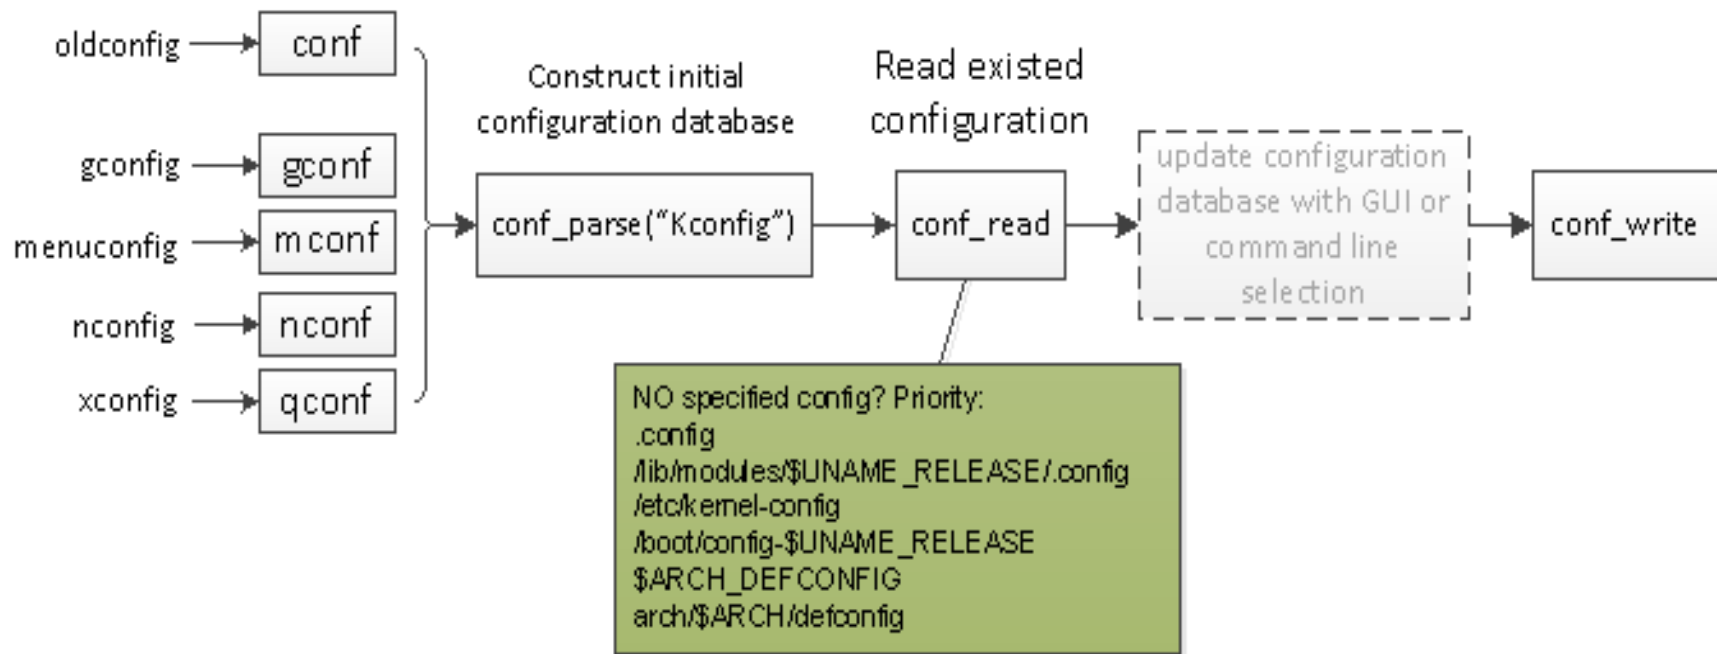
oldconfig conf

gconfig gconf

menuconfig mconf

nconfig nconf

xconfig qconf

Construct initial configuration database

conf_parse("Kconfig")

Read existed configuration

conf_read

update configuration database with GUI or command line selection

conf_write

NO specified config? Priority:
.config
/lib/modules/$UNAME_RELEASE/.config
/etc/kernel-config
/boot/config-$UNAME_RELEASE
$ARCH_DEFCONFIG
arch/$ARCH/defconfig